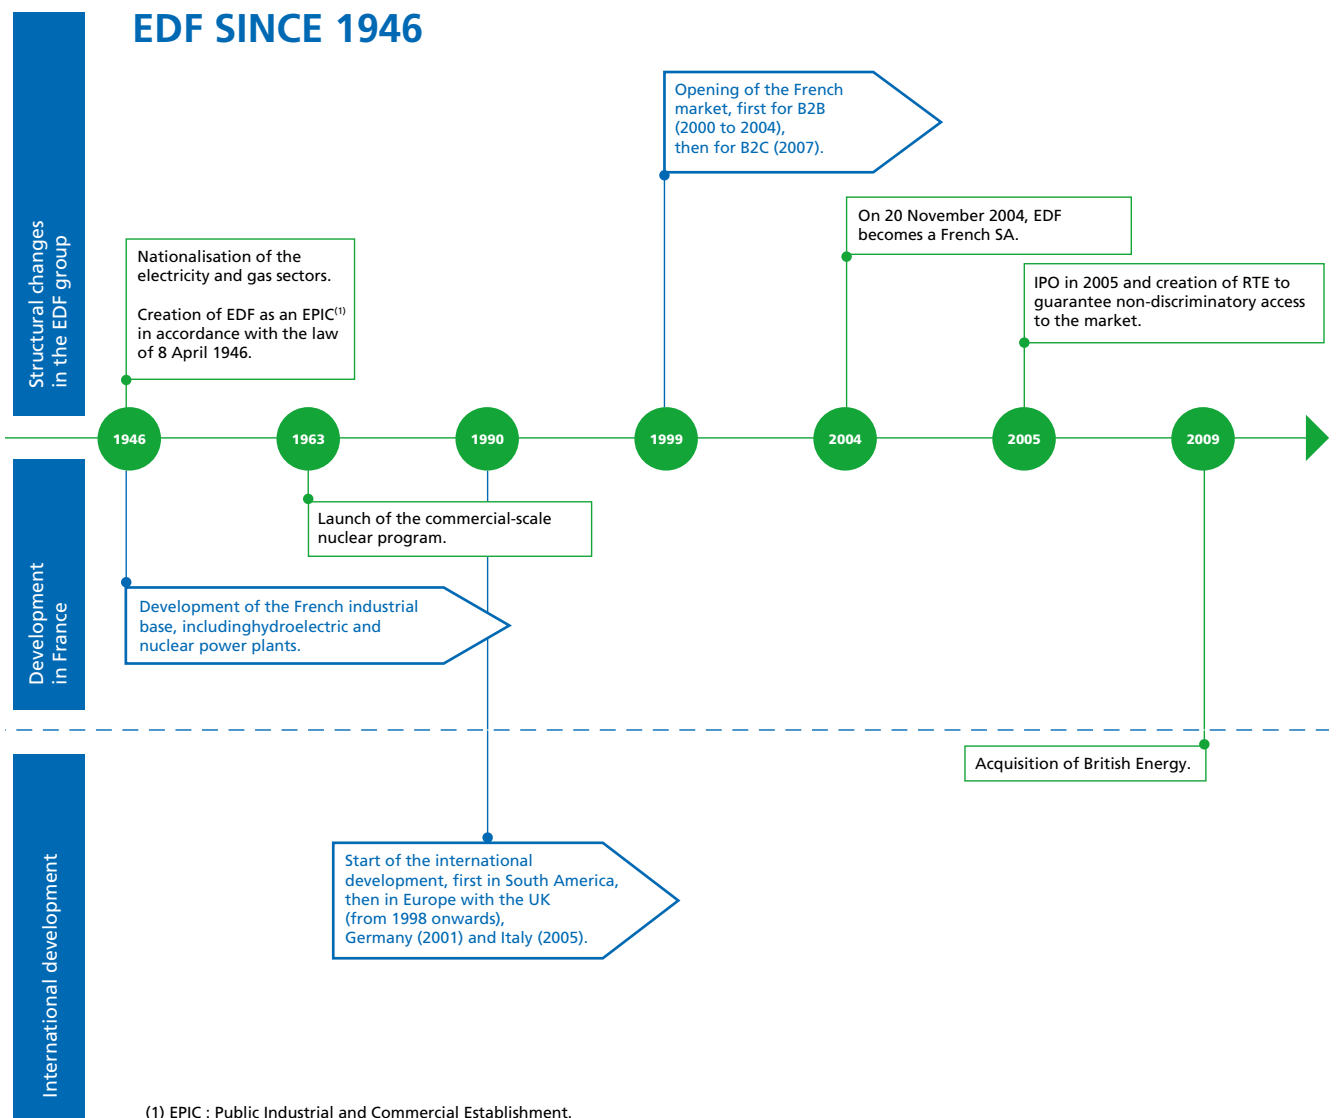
EDF SINCE 1946

Structural changes in the EDF group

Opening of the French market, first for B2B (2000 to 2004), then for B2C (2007).

On 20 November 2004, EDF becomes a French SA.

Nationalisation of the electricity and gas sectors.

Creation of EDF as an EPIC$^{(1)}$ in accordance with the law of 8 April 1946.

IPO in 2005 and creation of RTE to guarantee non-discriminatory access to the market.

1946

1963

1990

1999

2004

2005

2009

Development in France

Launch of the commercial-scale nuclear program.

Development of the French industrial base, includinghydroelectric and nuclear power plants.

Acquisition of British Energy.

International development

Start of the international development, first in South America, then in Europe with the UK (from 1998 onwards), Germany (2001) and Italy (2005).

(1) EPIC : Public Industrial and Commercial Establishment.